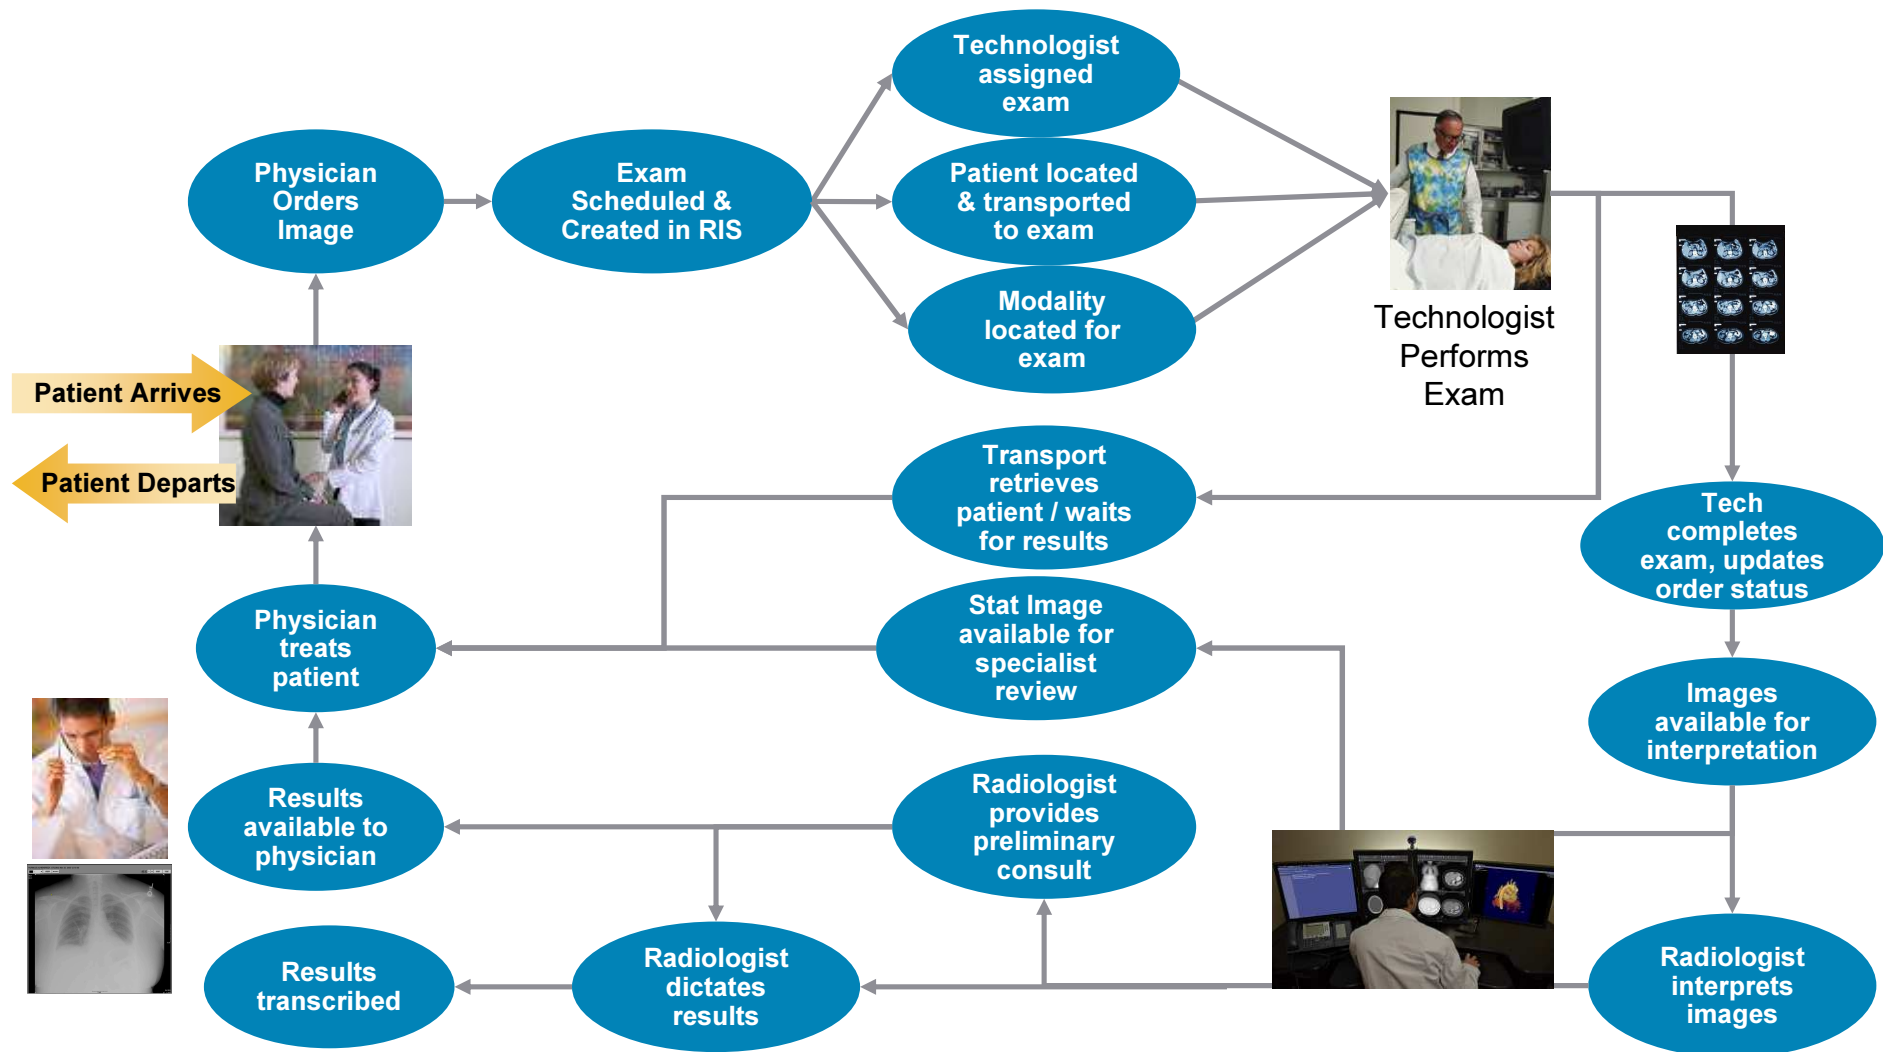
Patient Arrives

Patient Departs

Physician Orders Image

Exam Scheduled & Created in RIS

Technologist assigned exam

Patient located & transported to exam

Modality located for exam

Technologist Performs Exam

Tech completes exam, updates order status

Images available for interpretation

Radiologist interprets images

Transport retrieves patient / waits for results

Stat Image available for specialist review

Radiologist provides preliminary consult

Physician treats patient

Results available to physician

Results transcribed

Radiologist dictates results